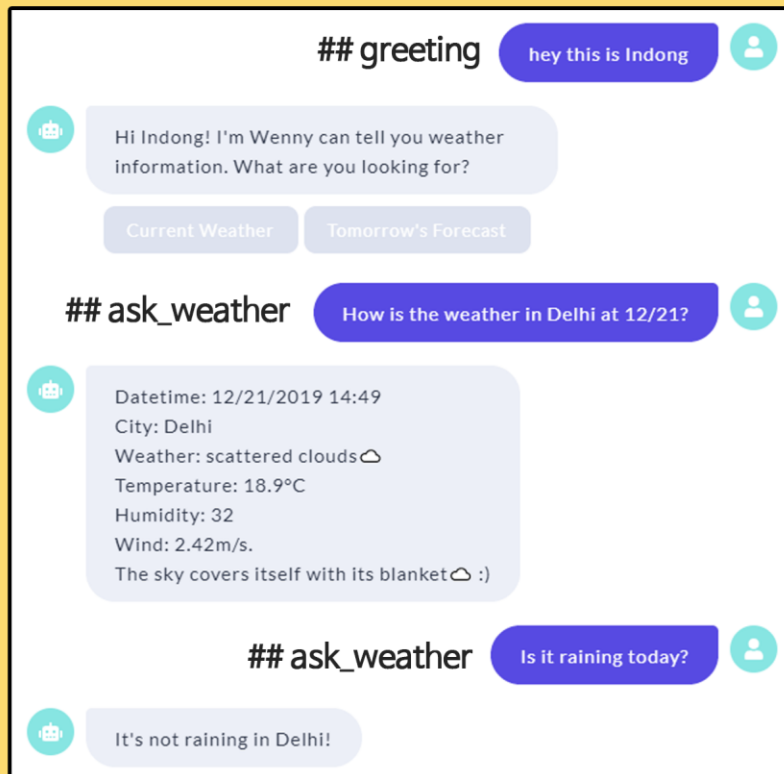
## greeting

hey this is Indong

Hi Indong! I'm Wenny can tell you weather information. What are you looking for?

Current Weather

Tomorrow's Forecast

## ask_weather

How is the weather in Delhi at 12/21?

Datetime: 12/21/2019 14:49
City: Delhi
Weather: scattered clouds☁
Temperature: 18.9°C
Humidity: 32
Wind: 2.42m/s.
The sky covers itself with its blanket☁ :)

## ask_weather

Is it raining today?

It's not raining in Delhi!